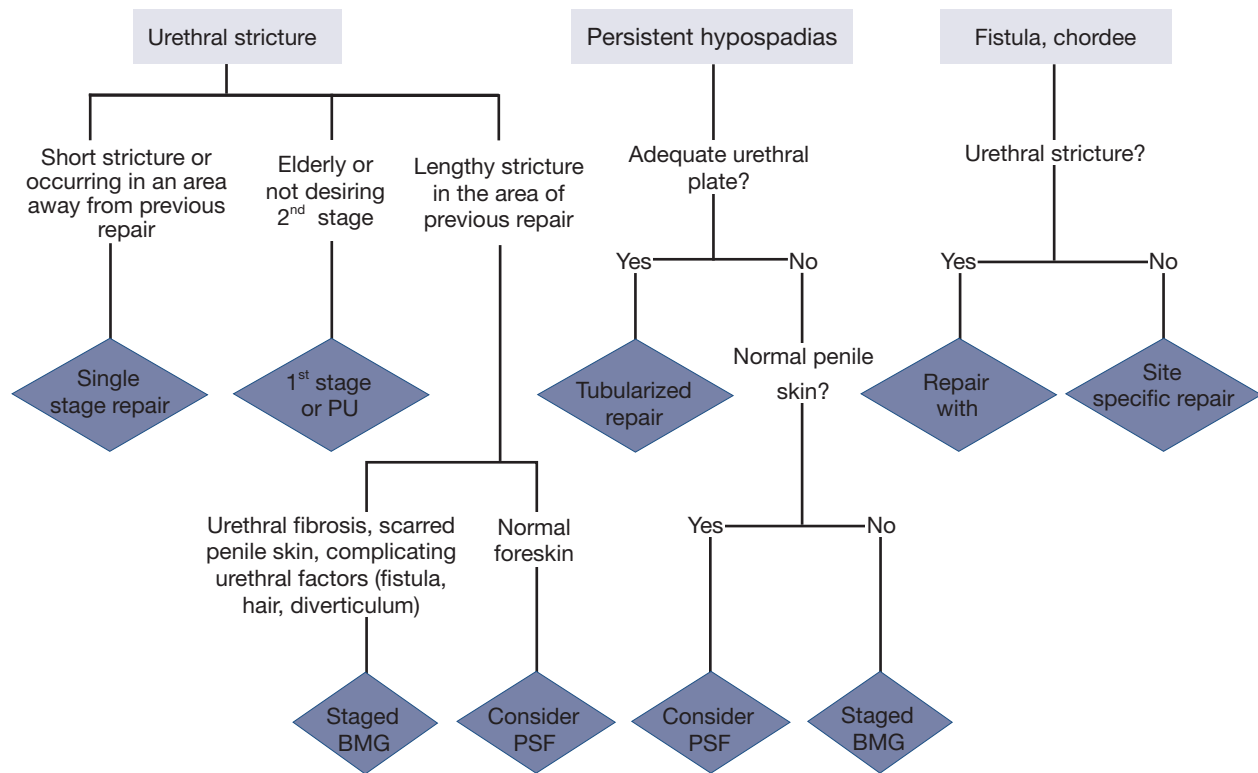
Urethral stricture

Persistent hypospadias

Fistula, chordee

Short stricture or occurring in an area away from previous repair

Elderly or not desiring $2^{nd}$ stage

Lengthy stricture in the area of previous repair

Single stage repair

$1^{st}$ stage or PU

Urethral fibrosis, scarred penile skin, complicating urethral factors (fistula, hair, diverticulum)

Normal foreskin

Staged BMG

Consider PSF

Adequate urethral plate?

Yes

No

Tubularized repair

Normal penile skin?

Yes

No

Consider PSF

Staged BMG

Urethral stricture?

Yes

No

Repair with

Site specific repair